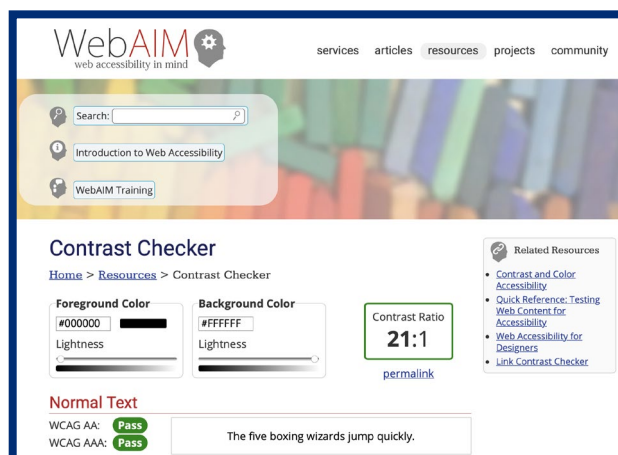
WebAIM
web accessibility in mind

services articles resources projects community

Search:

Introduction to Web Accessibility

WebAIM Training

Contrast Checker

Home > Resources > Contrast Checker

Foreground Color
#000000
Lightness

Background Color
#FFFFFF
Lightness

Contrast Ratio
21:1
permalink

Related Resources
- Contrast and Color Accessibility
- Quick Reference: Testing Web Content for Accessibility
- Web Accessibility for Designers
- Link Contrast Checker

Normal Text
WCAG AA: Pass
WCAG AAA: Pass

The five boxing wizards jump quickly.